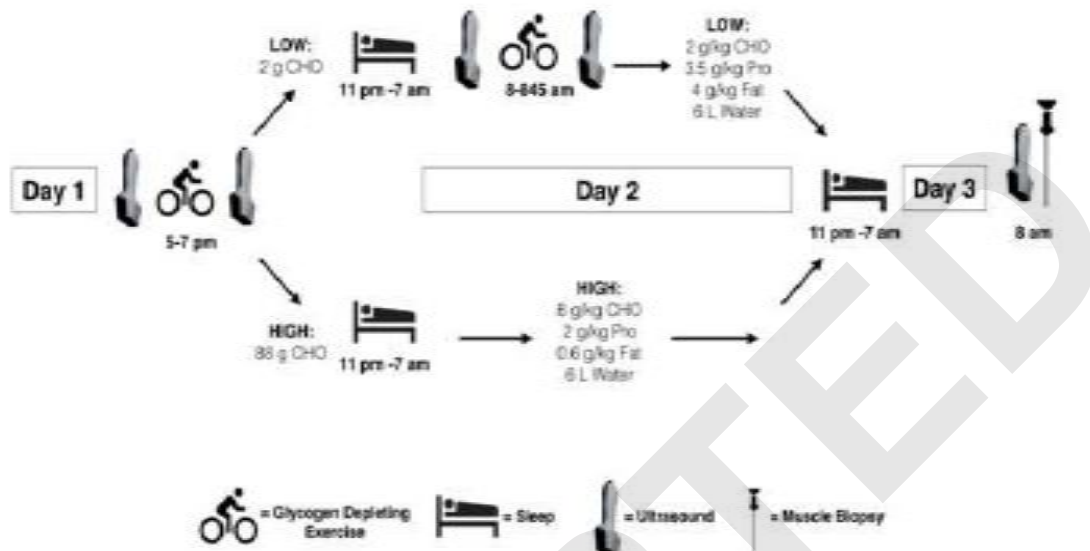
LOW:
2 g CHO

11 pm -7 am

8-845 am

LOW:
2 g/kg CHO
3.5 g/kg Pro
4 g/kg Fat
6 L Water

Day 1

5-7 pm

Day 2

11 pm -7 am

Day 3

8 am

HIGH:
88 g CHO

11 pm -7 am

HIGH:
8 g/kg CHO
2 g/kg Pro
0.6 g/kg Fat
6 L Water

= Glycogen Depleting Exercise

= Sleep

= Ultrasound

= Muscle Biopsy

TED